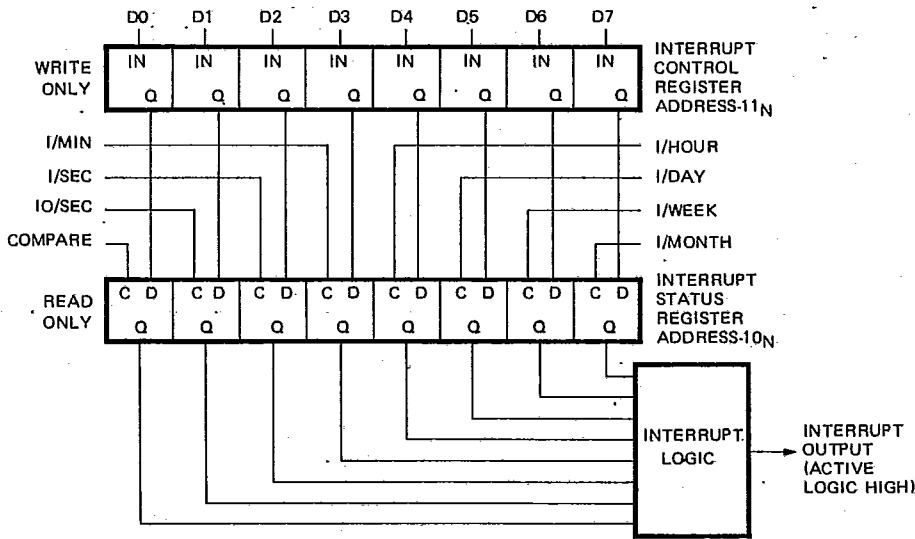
D0 D1 D2 D3 D4 D5 D6 D7

WRITE ONLY

IN Q IN Q IN Q IN Q IN Q IN Q IN Q IN Q

INTERRUPT CONTROL REGISTER ADDRESS-$11_N$

I/MIN
I/SEC
IO/SEC
COMPARE

I/HOUR
I/DAY
I/WEEK
I/MONTH

READ ONLY

C D Q C D Q C D Q C D Q C D Q C D Q C D Q C D Q

INTERRUPT STATUS REGISTER ADDRESS-$10_N$

INTERRUPT LOGIC

INTERRUPT OUTPUT (ACTIVE LOGIC HIGH)